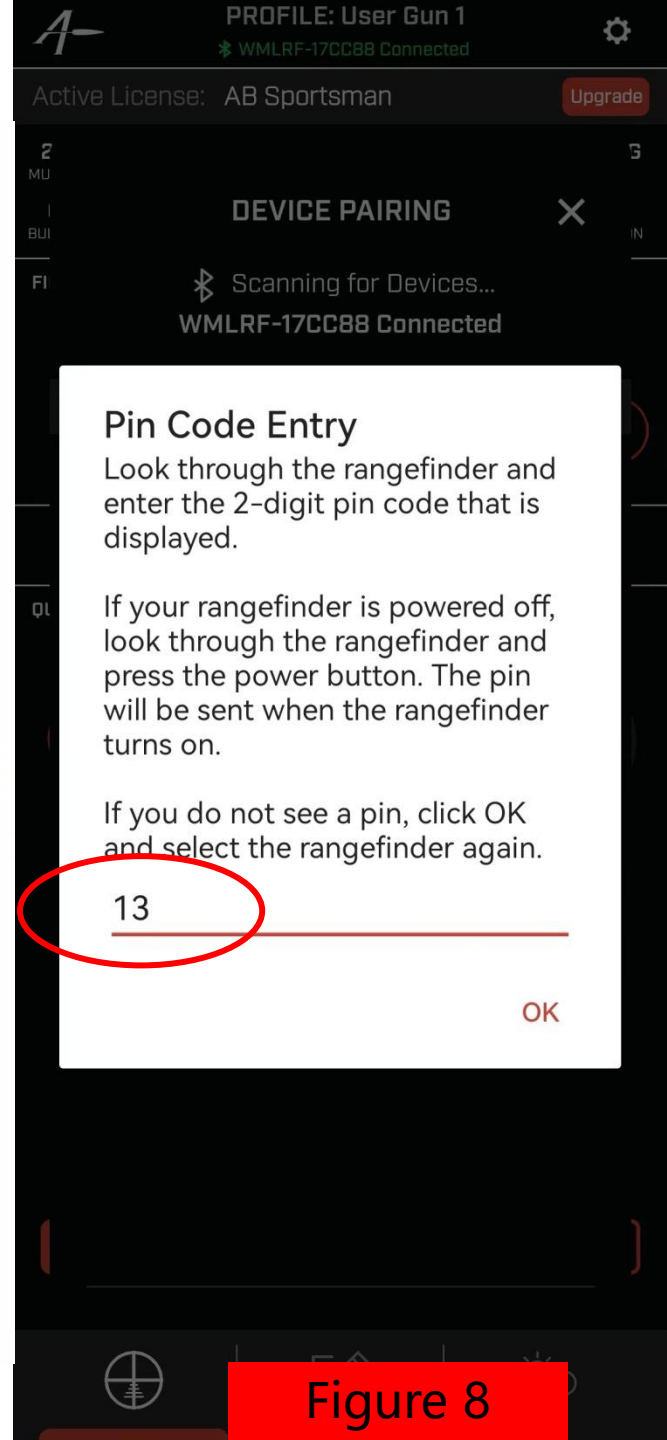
PROFILE: User Gun 1
WMLRF-17CC88 Connected

Active License: AB Sportsman
Upgrade

DEVICE PAIRING
×

Scanning for Devices...
WMLRF-17CC88 Connected

Pin Code Entry
Look through the rangefinder and enter the 2-digit pin code that is displayed.

If your rangefinder is powered off, look through the rangefinder and press the power button. The pin will be sent when the rangefinder turns on.

If you do not see a pin, click OK and select the rangefinder again.

13

OK

Figure 8